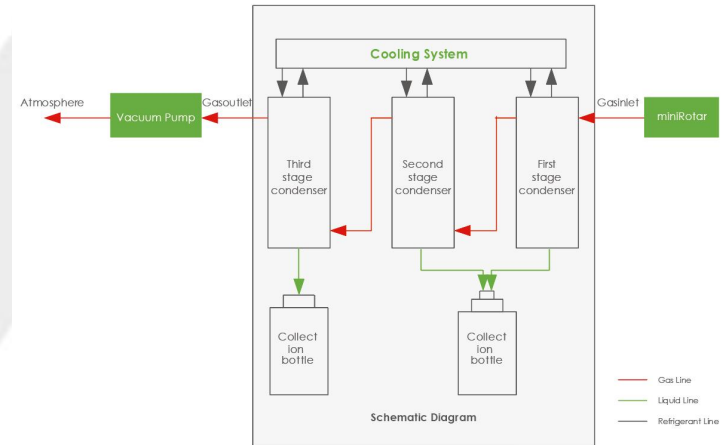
Cooling System

Atmosphere

Vacuum Pump

Gasoutlet

Third stage condenser

Second stage condenser

First stage condenser

Gasinlet

miniRotar

Collect ion bottle

Collect ion bottle

Schematic Diagram

Gas Line

Liquid Line

Refrigerant Line